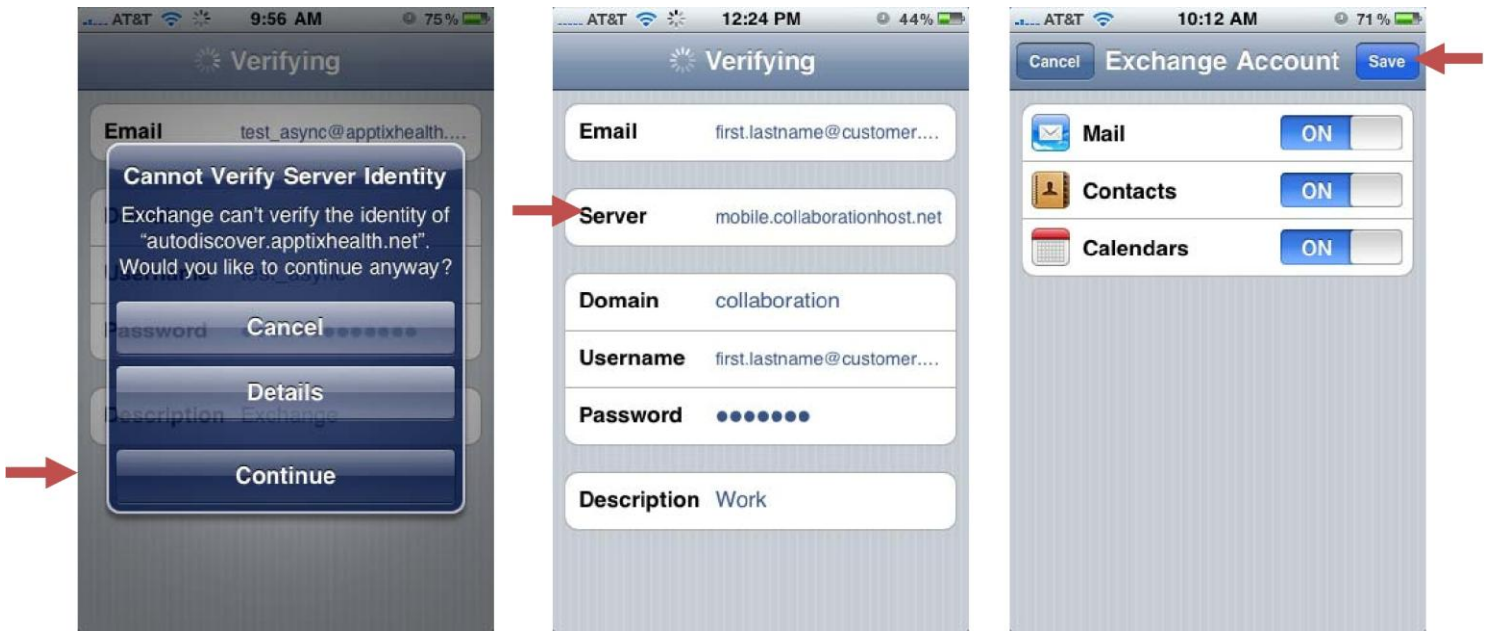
AT&T 9:56 AM 75%

Verifying

Email test_async@apptixhealth....

Cannot Verify Server Identity

Exchange can't verify the identity of "autodiscover.apptixhealth.net". Would you like to continue anyway?

Cancel

Details

Continue

Password

Description Exchange

AT&T 12:24 PM 44%

Verifying

Email first.lastname@customer....

Server mobile.collaborationhost.net

Domain collaboration

Username first.lastname@customer....

Password •••••••

Description Work

AT&T 10:12 AM 71%

Cancel Exchange Account Save

Mail ON

Contacts ON

Calendars ON